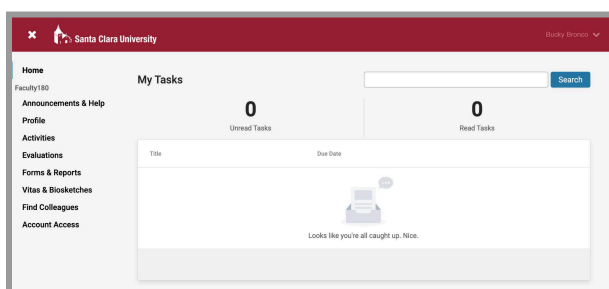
Santa Clara University

Bucky Bronco

Home
Faculty180
Announcements & Help
Profile
Activities
Evaluations
Forms & Reports
Vitas & Biosketches
Find Colleagues
Account Access

My Tasks

Search

0
Unread Tasks

0
Read Tasks

| Title | Due Date |
|---|---|

Looks like you're all caught up. Nice.